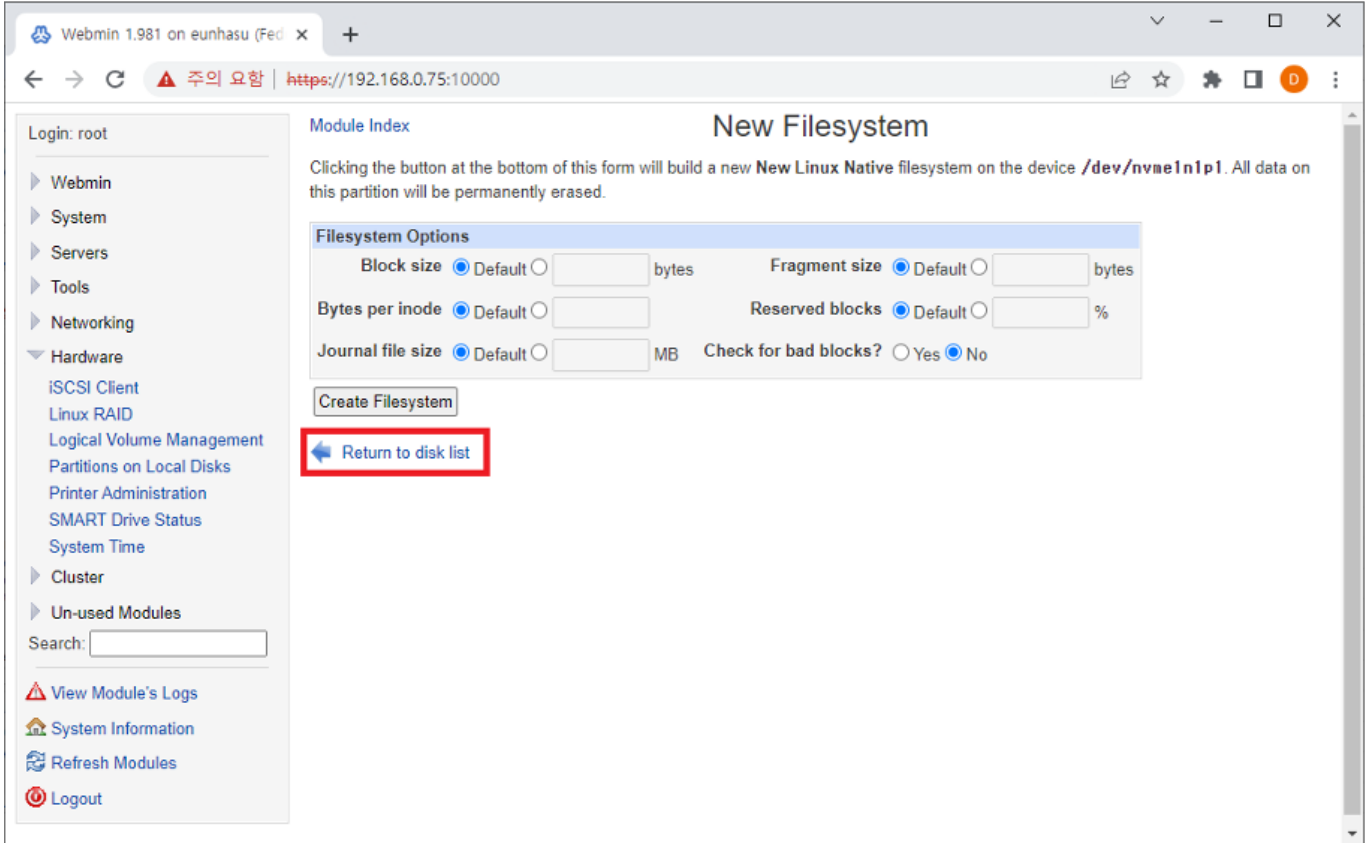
Webmin 1.981 on eunhasu (Fed ×
+
주의 요함 | https://192.168.0.75:10000
D

Login: root
Webmin
System
Servers
Tools
Networking
Hardware
iSCSI Client
Linux RAID
Logical Volume Management
Partitions on Local Disks
Printer Administration
SMART Drive Status
System Time
Cluster
Un-used Modules
Search:
View Module's Logs
System Information
Refresh Modules
Logout

Module Index
New Filesystem

Clicking the button at the bottom of this form will build a new **New Linux Native** filesystem on the device **/dev/nvme1n1p1**. All data on this partition will be permanently erased.

| Filesystem Options | | | |
|---|---|---|---|
| Block size | Default ○ bytes | Fragment size | Default ○ bytes |
| Bytes per inode | Default ○ | Reserved blocks | Default ○ % |
| Journal file size | Default ○ MB | Check for bad blocks? | ○ Yes No |

Create Filesystem

Return to disk list